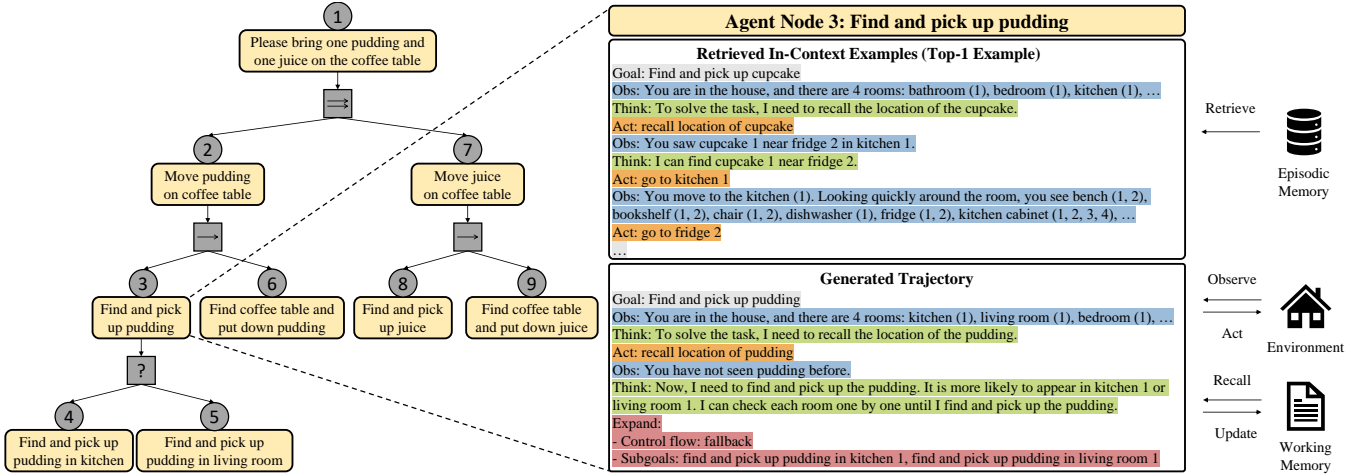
1
Please bring one pudding and one juice on the coffee table
$\Rightarrow$
2
Move pudding on coffee table
$\rightarrow$
7
Move juice on coffee table
$\rightarrow$
3
Find and pick up pudding
?
4
Find and pick up pudding in kitchen
5
Find and pick up pudding in living room
6
Find coffee table and put down pudding
8
Find and pick up juice
9
Find coffee table and put down juice

Agent Node 3: Find and pick up pudding

Retrieved In-Context Examples (Top-1 Example)
Goal: Find and pick up cupcake
Obs: You are in the house, and there are 4 rooms: bathroom (1), bedroom (1), kitchen (1), …
Think: To solve the task, I need to recall the location of the cupcake.
Act: recall location of cupcake
Obs: You saw cupcake 1 near fridge 2 in kitchen 1.
Think: I can find cupcake 1 near fridge 2.
Act: go to kitchen 1
Obs: You move to the kitchen (1). Looking quickly around the room, you see bench (1, 2), bookshelf (1, 2), chair (1, 2), dishwasher (1), fridge (1, 2), kitchen cabinet (1, 2, 3, 4), …
Act: go to fridge 2
…

Generated Trajectory
Goal: Find and pick up pudding
Obs: You are in the house, and there are 4 rooms: kitchen (1), living room (1), bedroom (1), …
Think: To solve the task, I need to recall the location of the pudding.
Act: recall location of pudding
Obs: You have not seen pudding before.
Think: Now, I need to find and pick up the pudding. It is more likely to appear in kitchen 1 or living room 1. I can check each room one by one until I find and pick up the pudding.
Expand:
- Control flow: fallback
- Subgoals: find and pick up pudding in kitchen 1, find and pick up pudding in living room 1

Retrieve
Episodic Memory
Observe
Act
Environment
Recall
Update
Working Memory